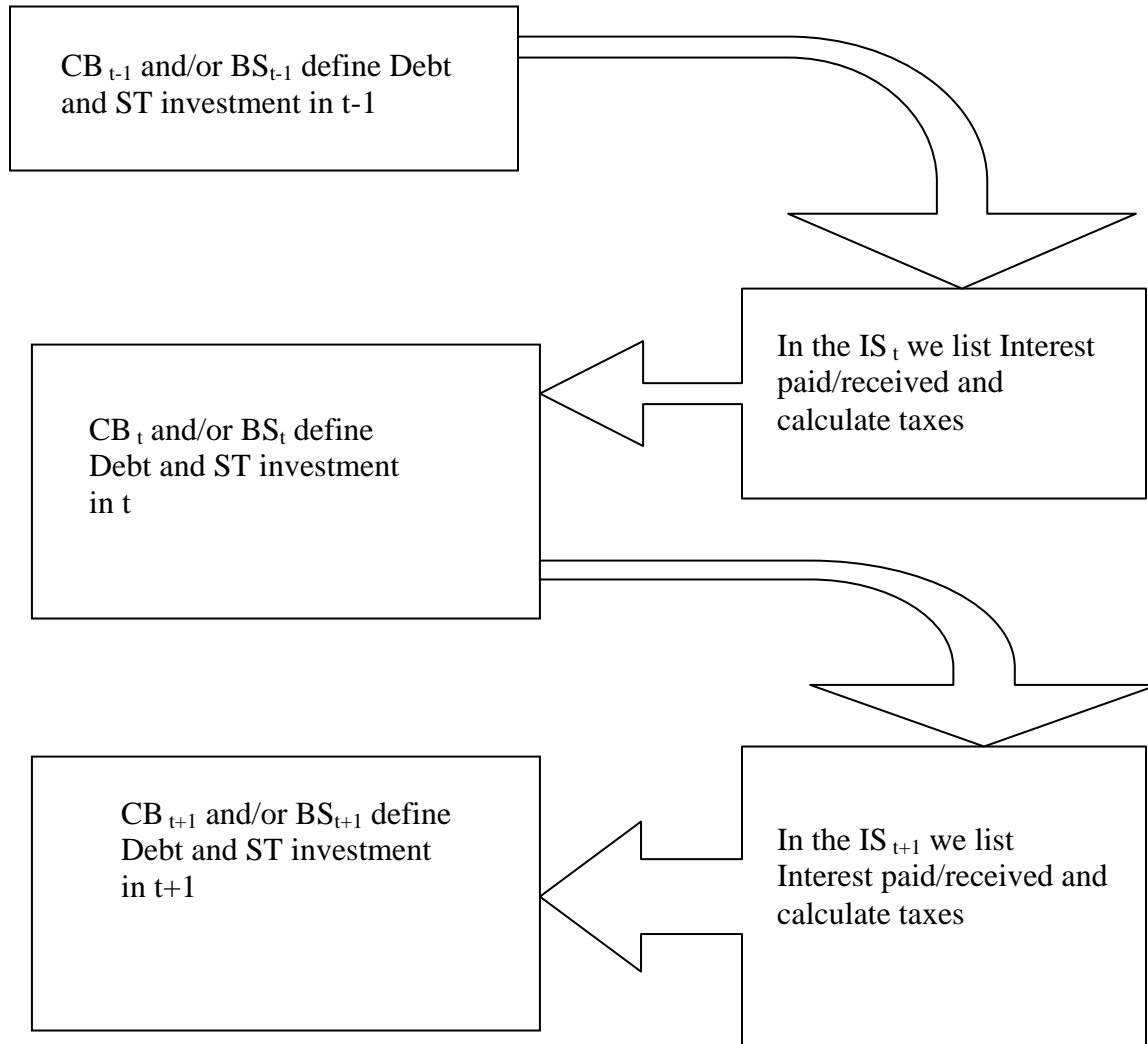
$CB_{t-1}$ and/or $BS_{t-1}$ define Debt and ST investment in t-1

In the $IS_t$ we list Interest paid/received and calculate taxes

$CB_t$ and/or $BS_t$ define Debt and ST investment in t

In the $IS_{t+1}$ we list Interest paid/received and calculate taxes

$CB_{t+1}$ and/or $BS_{t+1}$ define Debt and ST investment in t+1